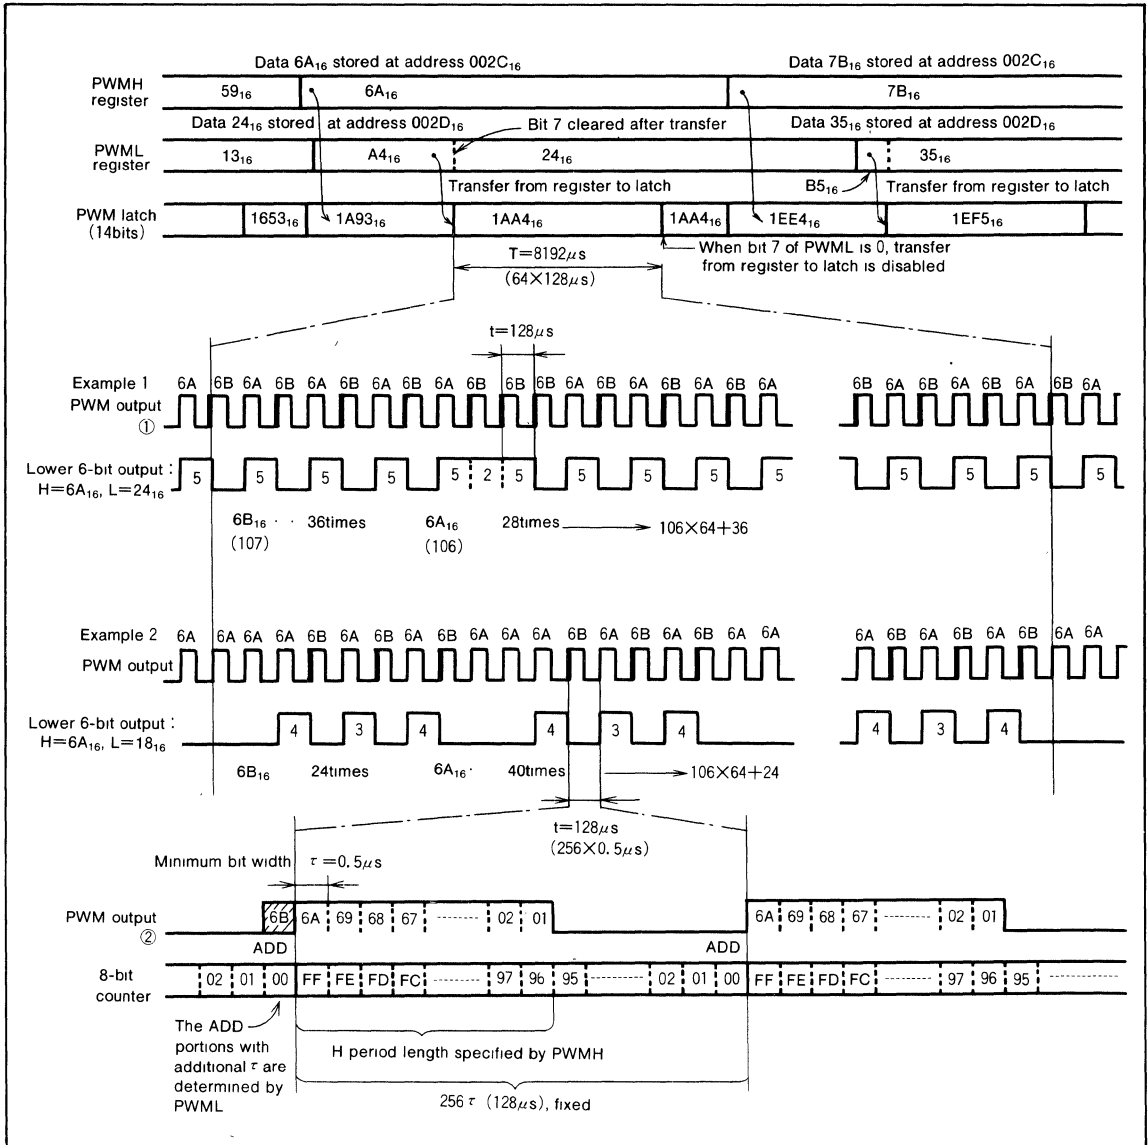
Data $6A_{16}$ stored at address $002C_{16}$

Data $7B_{16}$ stored at address $002C_{16}$

PWMH register

$59_{16}$

$6A_{16}$

$7B_{16}$

Data $24_{16}$ stored at address $002D_{16}$

Bit 7 cleared after transfer

Data $35_{16}$ stored at address $002D_{16}$

PWML register

$13_{16}$

$A4_{16}$

$24_{16}$

$35_{16}$

Transfer from register to latch

$B5_{16}$

Transfer from register to latch

PWM latch (14bits)

$1653_{16}$

$1A93_{16}$

$1AA4_{16}$

$1AA4_{16}$

$1EE4_{16}$

$1EF5_{16}$

When bit 7 of PWML is 0, transfer from register to latch is disabled

T=8192$\mu$s (64×128$\mu$s)

t=128$\mu$s

Example 1

PWM output ①

6A 6B 6A 6B 6A 6B 6A 6B 6A 6B 6B 6B 6A 6B 6A 6B 6A 6B 6A

6B 6A 6B 6A 6B 6A 6B 6A

Lower 6-bit output : H=$6A_{16}$, L=$24_{16}$

5 5 5 5 5 2 5 5 5 5 5

5 5 5 5 5

$6B_{16}$ · · 36times (107)

$6A_{16}$ 28times (106)

→ 106×64+36

Example 2

PWM output

6A 6A 6A 6A 6B 6A 6B 6A 6B 6A 6A 6A 6B 6A 6B 6A 6B 6A 6A

6A 6B 6A 6B 6A 6B 6A 6A

Lower 6-bit output : H=$6A_{16}$, L=$18_{16}$

4 3 4 4 3 4

4 3 4

$6B_{16}$ 24times

$6A_{16}$· 40times

→ 106×64+24

t=128$\mu$s (256×0.5$\mu$s)

Minimum bit width

$\tau$ =0.5$\mu$s

PWM output ②

6B 6A 69 68 67 -------- 02 01

6A 69 68 67 -------- 02 01

ADD

ADD

8-bit counter

02 01 00 FF FE FD FC -------- 97 96 95 -------- 02 01 00 FF FE FD FC -------- 97 96 95 --------

The ADD portions with additional $\tau$ are determined by PWML

H period length specified by PWMH

256$\tau$ (128$\mu$s), fixed